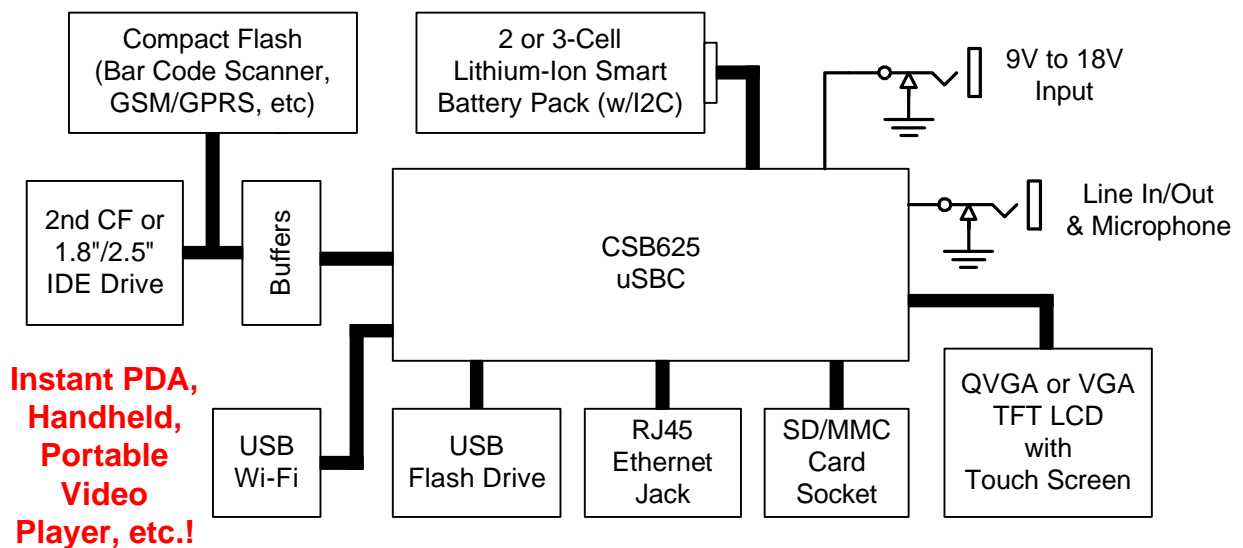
Compact Flash
(Bar Code Scanner,
GSM/GPRS, etc)

2 or 3-Cell
Lithium-Ion Smart
Battery Pack (w/I2C)

9V to 18V
Input

2nd CF or
1.8"/2.5"
IDE Drive

Buffers

CSB625
uSBC

Line In/Out
& Microphone

Instant PDA,
Handheld,
Portable
Video
Player, etc.!

USB
Wi-Fi

USB
Flash Drive

RJ45
Ethernet
Jack

SD/MMC
Card
Socket

QVGA or VGA
TFT LCD
with
Touch Screen